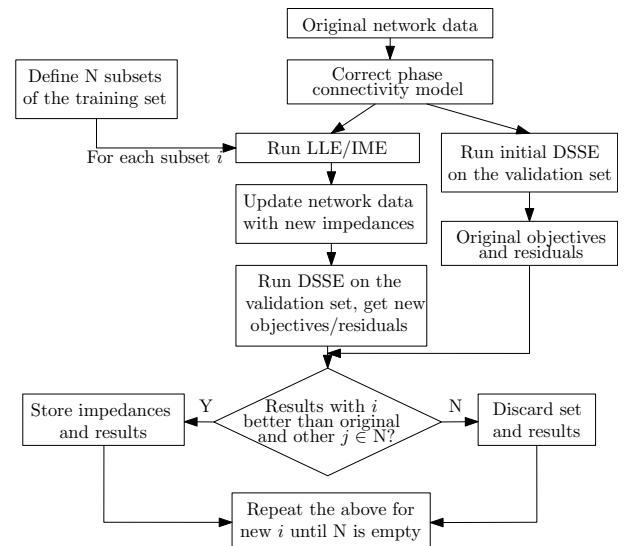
Original network data

Correct phase connectivity model

Define N subsets of the training set

For each subset $i$

Run LLE/IME

Run initial DSSE on the validation set

Update network data with new impedances

Original objectives and residuals

Run DSSE on the validation set, get new objectives/residuals

Store impedances and results

Y

Results with $i$ better than original and other $j \in$ N?

N

Discard set and results

Repeat the above for new $i$ until N is empty